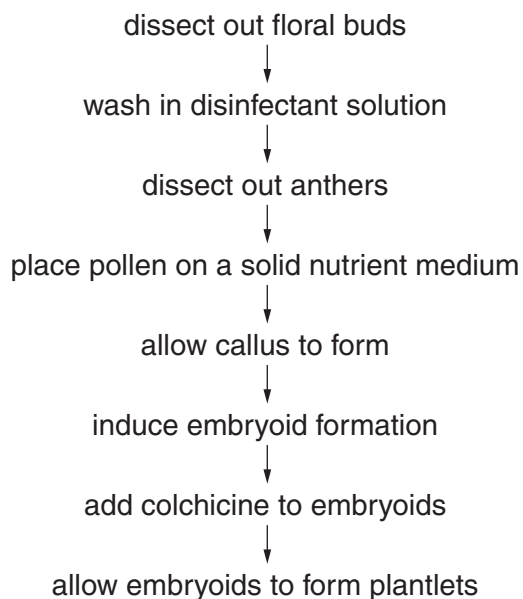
dissect out floral buds

wash in disinfectant solution

dissect out anthers

place pollen on a solid nutrient medium

allow callus to form

induce embryoid formation

add colchicine to embryoids

allow embryoids to form plantlets